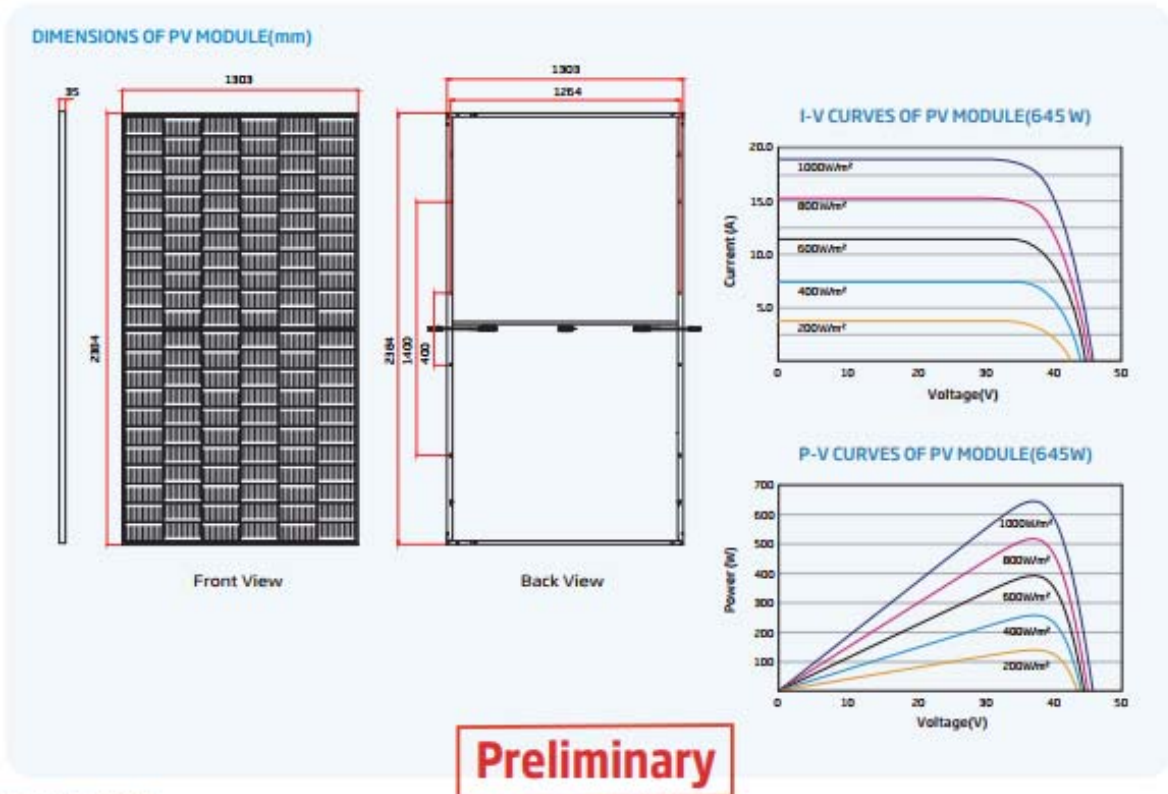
DIMENSIONS OF PV MODULE(mm)

35

1303

2384

Front View

1303

1264

2384

1400

400

Back View

I-V CURVES OF PV MODULE(645 W)

20.0

15.0

10.0

5.0

1000W/m²

800W/m²

600W/m²

400W/m²

200W/m²

Current (A)

0 10 20 30 40 50

Voltage(V)

P-V CURVES OF PV MODULE(645W)

700

600

500

400

300

200

100

1000W/m²

800W/m²

600W/m²

400W/m²

200W/m²

Power (W)

0 10 20 30 40 50

Voltage(V)

Preliminary